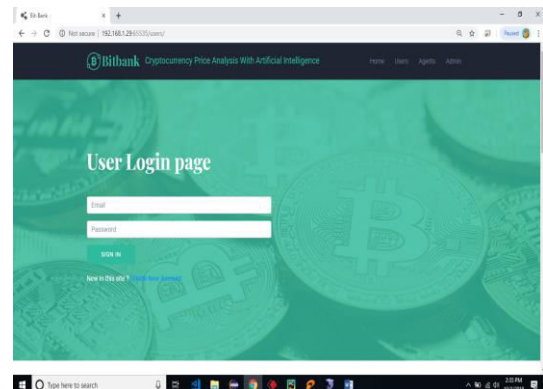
Bit Bank

Not secure | 192.168.1.29:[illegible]/users/

Paused

Bithank Cryptocurrency Price Analysis With Artificial Intelligence

Home Users Agents Admin

User Login page

Email

Password

SIGN IN

New to this site? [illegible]

Type here to search

3:23 PM